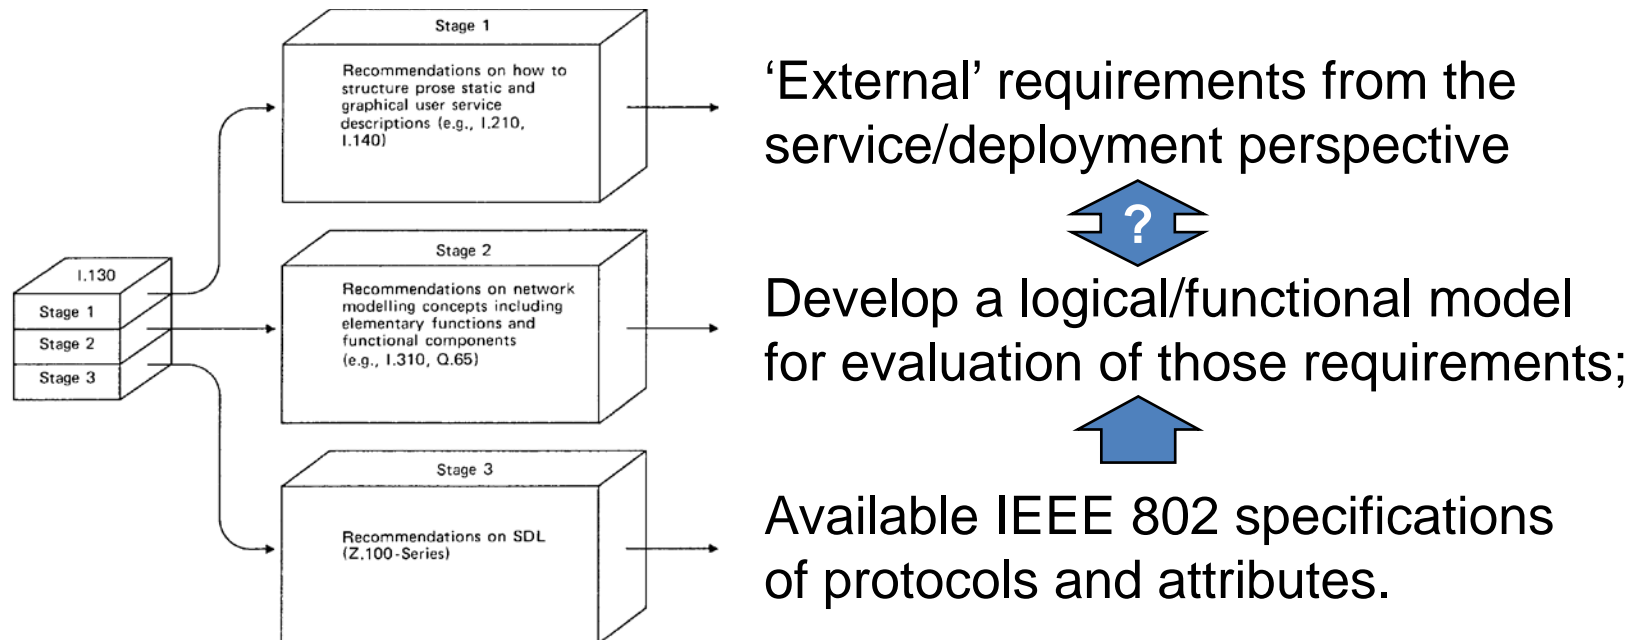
I.130

Stage 1

Stage 2

Stage 3

Stage 1

Recommendations on how to structure prose static and graphical user service descriptions (e.g., I.210, I.140)

Stage 2

Recommendations on network modelling concepts including elementary functions and functional components (e.g., I.310, Q.65)

Stage 3

Recommendations on SDL (Z.100-Series)

'External' requirements from the service/deployment perspective

?

Develop a logical/functional model for evaluation of those requirements;

Available IEEE 802 specifications of protocols and attributes.